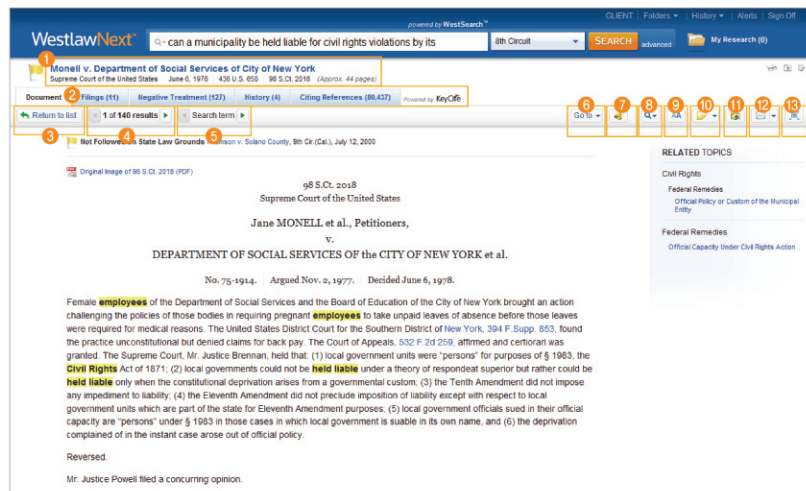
powered by WestSearch™

CLIENT | Folders ▾ | History ▾ | Alerts | Sign Off

WestlawNext™

can a municipality be held liable for civil rights violations by its

8th Circuit

SEARCH advanced

My Research (0)

1

Monell v. Department of Social Services of City of New York
Supreme Court of the United States June 6, 1978 436 U.S. 658 98 S.Ct. 2018 (Approx. 44 pages)

Document 2 Filings (11) Negative Treatment (127) History (4) Citing References (80,437) Powered by KeyCite

Return to list 3 | 1 of 140 results 4 | Search term 5

Go to 6 | 7 | 8 | 9 AA | 10 | 11 | 12 | 13

Not Followed on State Law Grounds Simpson v. Solano County, 9th Cir.(Cal.), July 12, 2000

Original Image of 98 S.Ct. 2018 (PDF)

98 S.Ct. 2018
Supreme Court of the United States

Jane MONELL et al., Petitioners,
v.
DEPARTMENT OF SOCIAL SERVICES OF the CITY OF NEW YORK et al.

No. 75-1914. Argued Nov. 2, 1977. Decided June 6, 1978.

Female employees of the Department of Social Services and the Board of Education of the City of New York brought an action challenging the policies of those bodies in requiring pregnant employees to take unpaid leaves of absence before those leaves were required for medical reasons. The United States District Court for the Southern District of New York, 394 F.Supp. 853, found the practice unconstitutional but denied claims for back pay. The Court of Appeals, 532 F.2d 259, affirmed and certiorari was granted. The Supreme Court, Mr. Justice Brennan, held that: (1) local government units were "persons" for purposes of § 1983, the Civil Rights Act of 1871; (2) local governments could not be held liable under a theory of respondeat superior but rather could be held liable only when the constitutional deprivation arises from a governmental custom; (3) the Tenth Amendment did not impose any impediment to liability; (4) the Eleventh Amendment did not preclude imposition of liability except with respect to local government units which are part of the state for Eleventh Amendment purposes; (5) local government officials sued in their official capacity are "persons" under § 1983 in those cases in which local government is suable in its own name, and (6) the deprivation complained of in the instant case arose out of official policy.

Reversed.

Mr. Justice Powell filed a concurring opinion.

RELATED TOPICS

Civil Rights
Federal Remedies
Official Policy or Custom of the Municipal Entity

Federal Remedies
Official Capacity Under Civil Rights Action